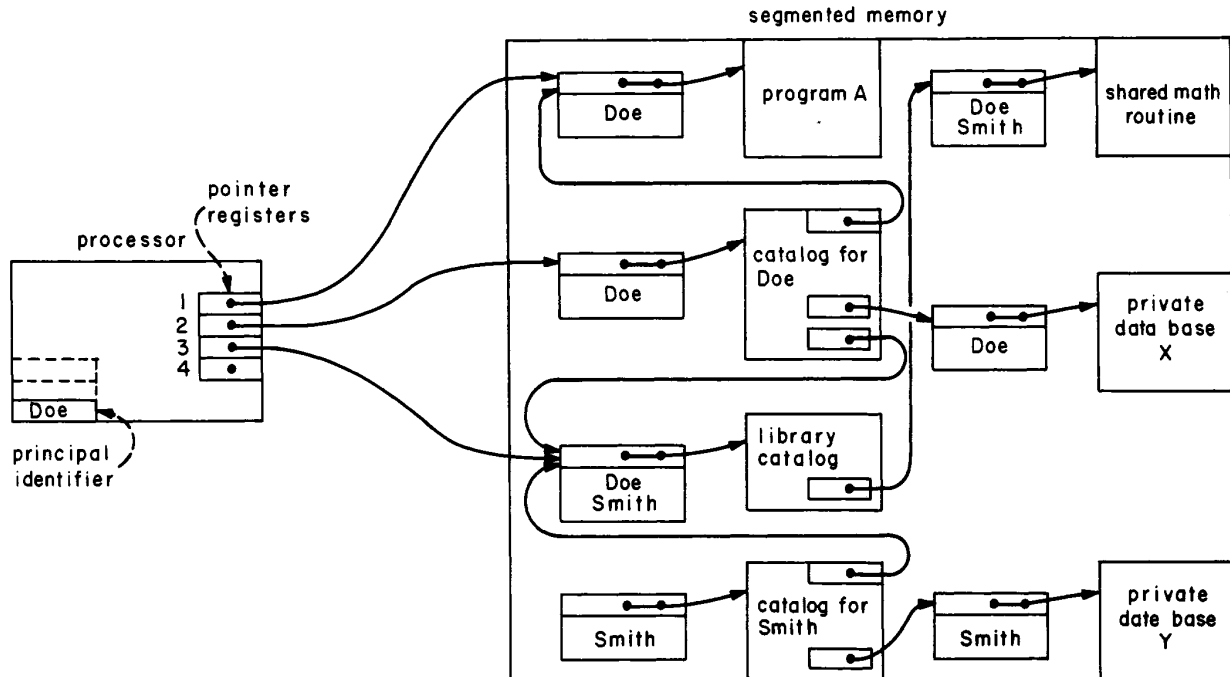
segmented memory

pointer registers

processor

1
2
3
4

Doe

principal identifier

Doe

program A

Doe
Smith

shared math routine

Doe

catalog for Doe

Doe

private data base X

Doe
Smith

library catalog

Smith

catalog for Smith

Smith

private date base Y